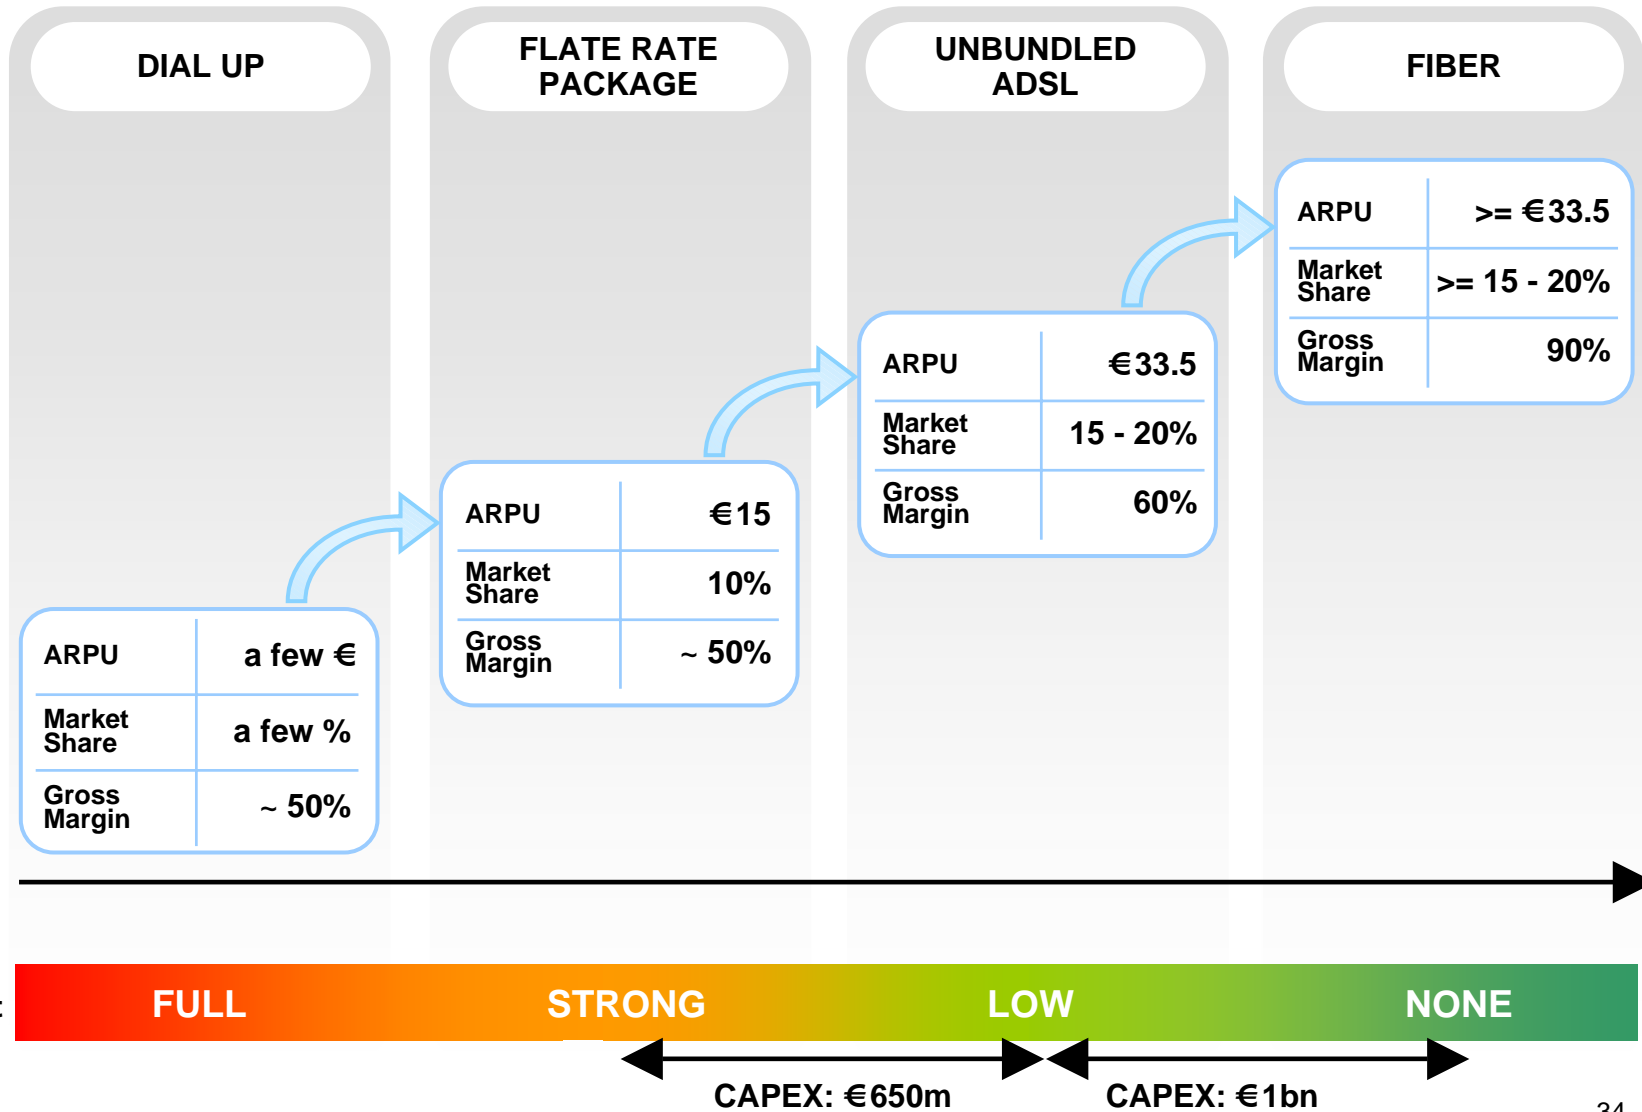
DIAL UP

FLATE RATE PACKAGE

UNBUNDLED ADSL

FIBER

| ARPU | >= €33.5 |
|---|---|
| Market Share | >= 15 - 20% |
| Gross Margin | 90% |

| ARPU | €33.5 |
|---|---|
| Market Share | 15 - 20% |
| Gross Margin | 60% |

| ARPU | €15 |
|---|---|
| Market Share | 10% |
| Gross Margin | ~ 50% |

| ARPU | a few € |
|---|---|
| Market Share | a few % |
| Gross Margin | ~ 50% |

FULL STRONG LOW NONE

CAPEX: €650m CAPEX: €1bn

34